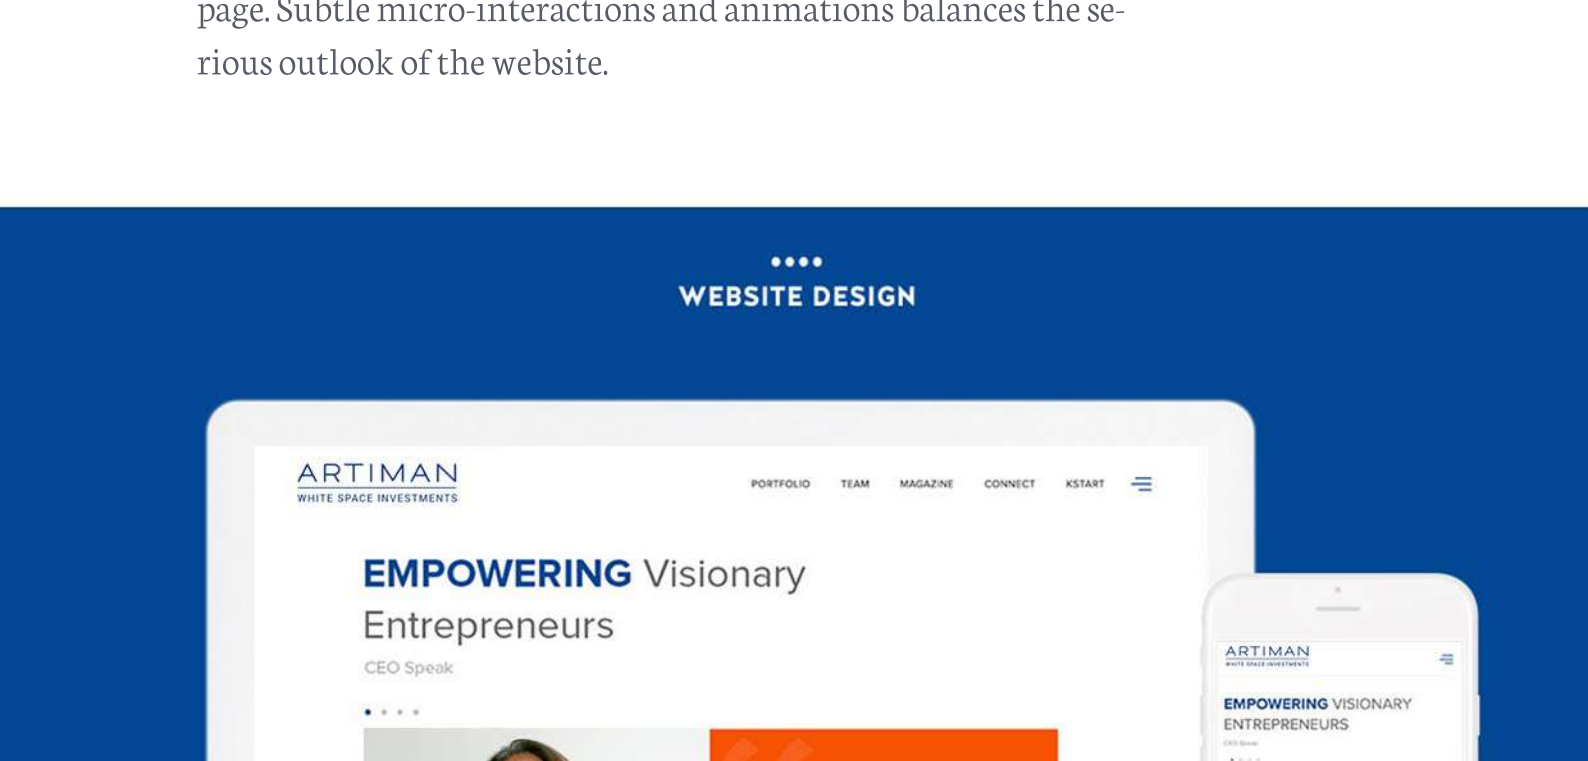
page. Subtle micro-interactions and animations balances the serious outlook of the website.

WEBSITE DESIGN

ARTIMAN
WHITE SPACE INVESTMENTS

PORTFOLIO TEAM MAGAZINE CONNECT KSTART

EMPOWERING Visionary Entrepreneurs
CEO Speak

ARTIMAN
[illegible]

EMPOWERING VISIONARY ENTREPRENEURS
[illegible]